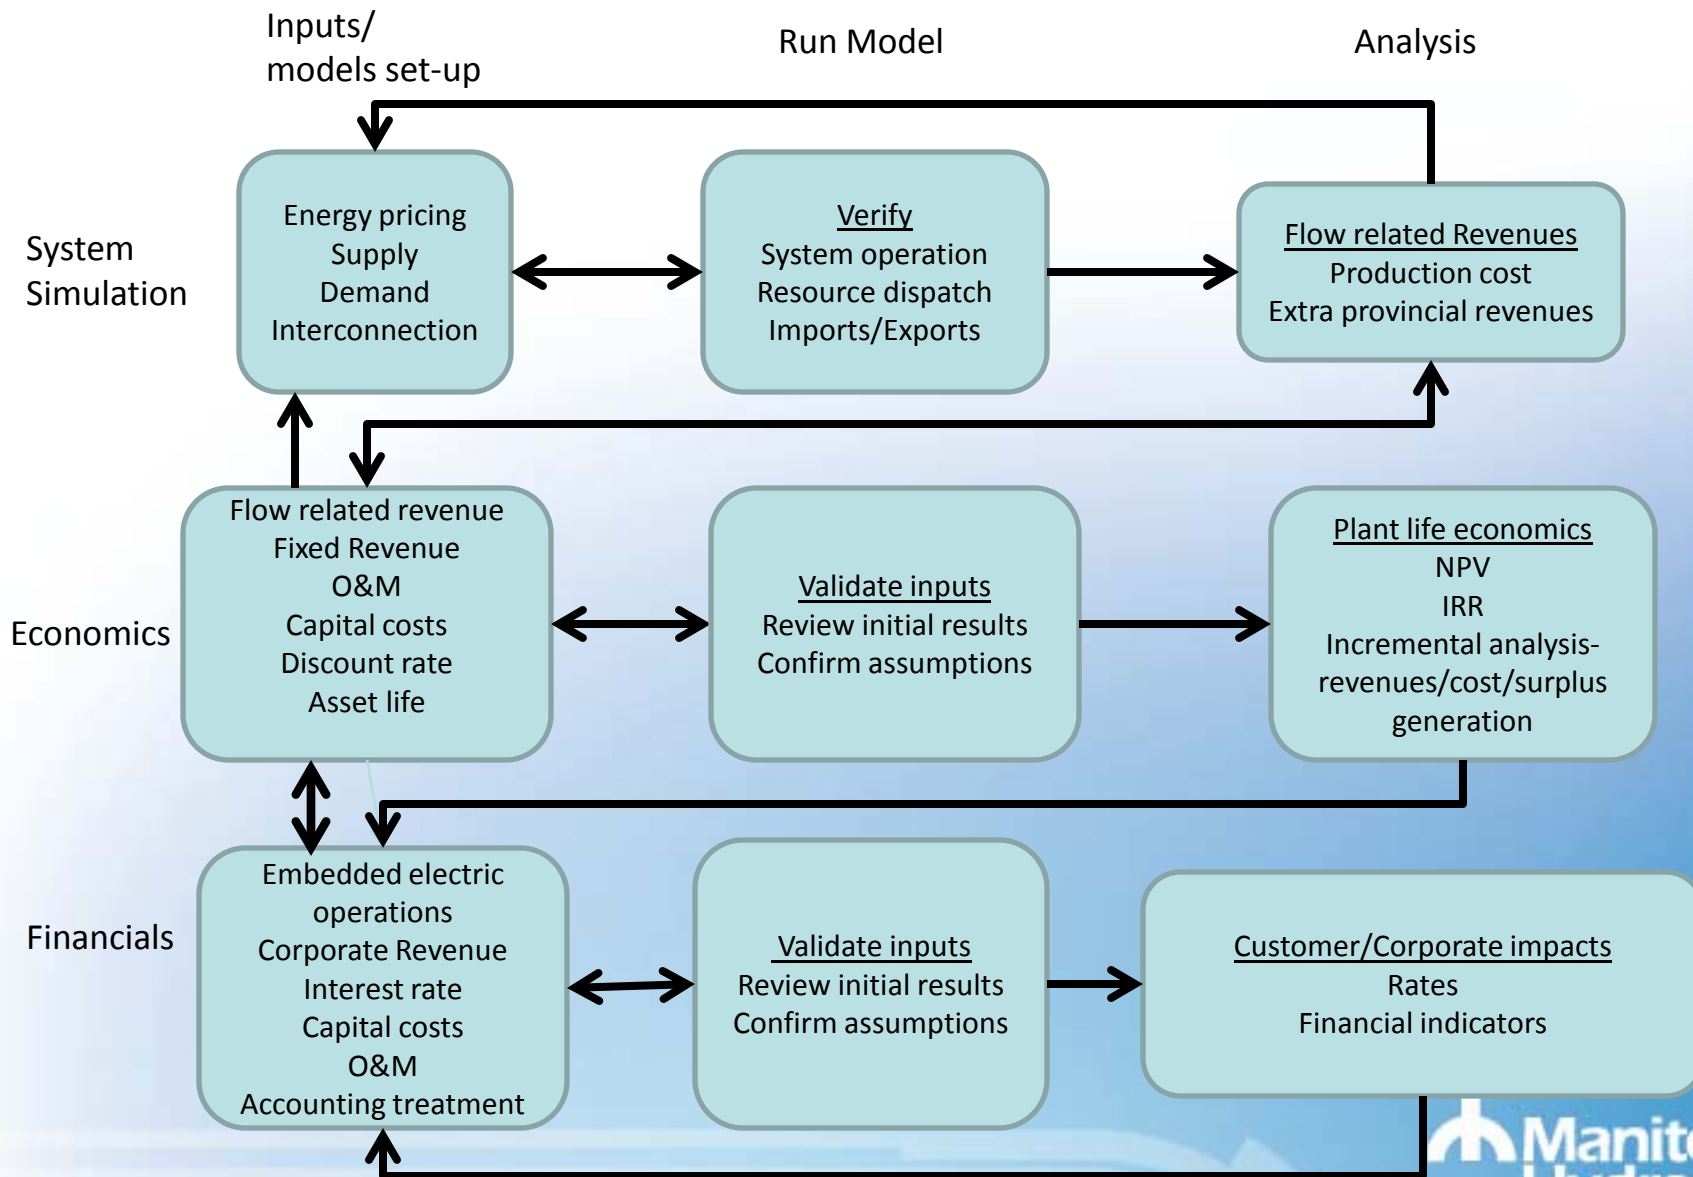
Inputs/
models set-up

Run Model

Analysis

System
Simulation

Energy pricing
Supply
Demand
Interconnection

Verify
System operation
Resource dispatch
Imports/Exports

Flow related Revenues
Production cost
Extra provincial revenues

Economics

Flow related revenue
Fixed Revenue
O&M
Capital costs
Discount rate
Asset life

Validate inputs
Review initial results
Confirm assumptions

Plant life economics
NPV
IRR
Incremental analysis-revenues/cost/surplus generation

Financials

Embedded electric operations
Corporate Revenue
Interest rate
Capital costs
O&M
Accounting treatment

Validate inputs
Review initial results
Confirm assumptions

Customer/Corporate impacts
Rates
Financial indicators

Manit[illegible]